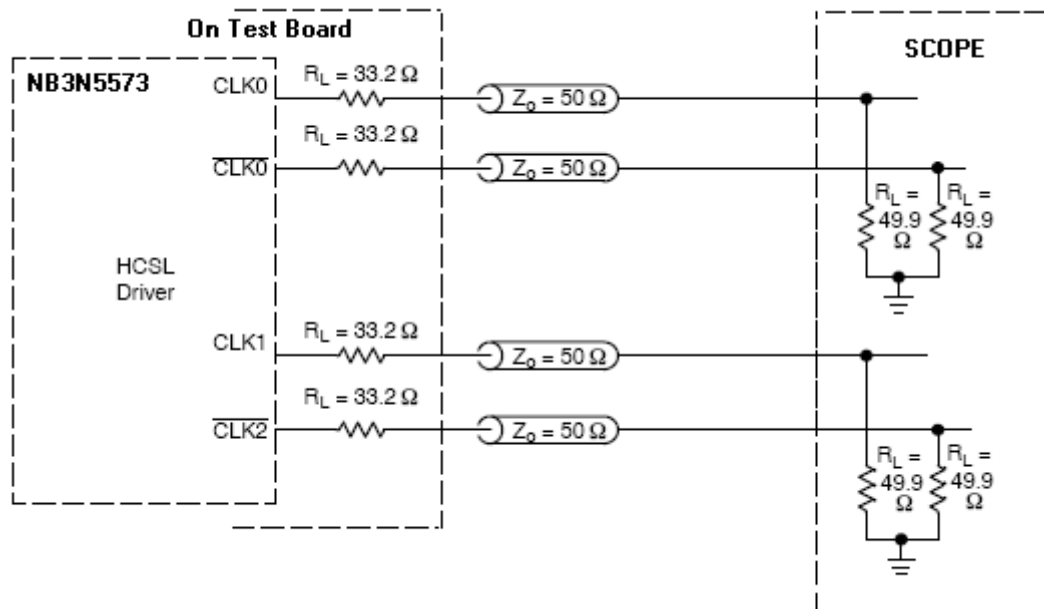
On Test Board

SCOPE

NB3N5573

CLK0

$R_L = 33.2\ \Omega$

$Z_0 = 50\ \Omega$

$R_L = 33.2\ \Omega$

$\overline{CLK0}$

$Z_0 = 50\ \Omega$

$R_L =$ 49.9 $\Omega$

$R_L =$ 49.9 $\Omega$

HCSL Driver

CLK1

$R_L = 33.2\ \Omega$

$Z_0 = 50\ \Omega$

$R_L = 33.2\ \Omega$

$\overline{CLK2}$

$Z_0 = 50\ \Omega$

$R_L =$ 49.9 $\Omega$

$R_L =$ 49.9 $\Omega$